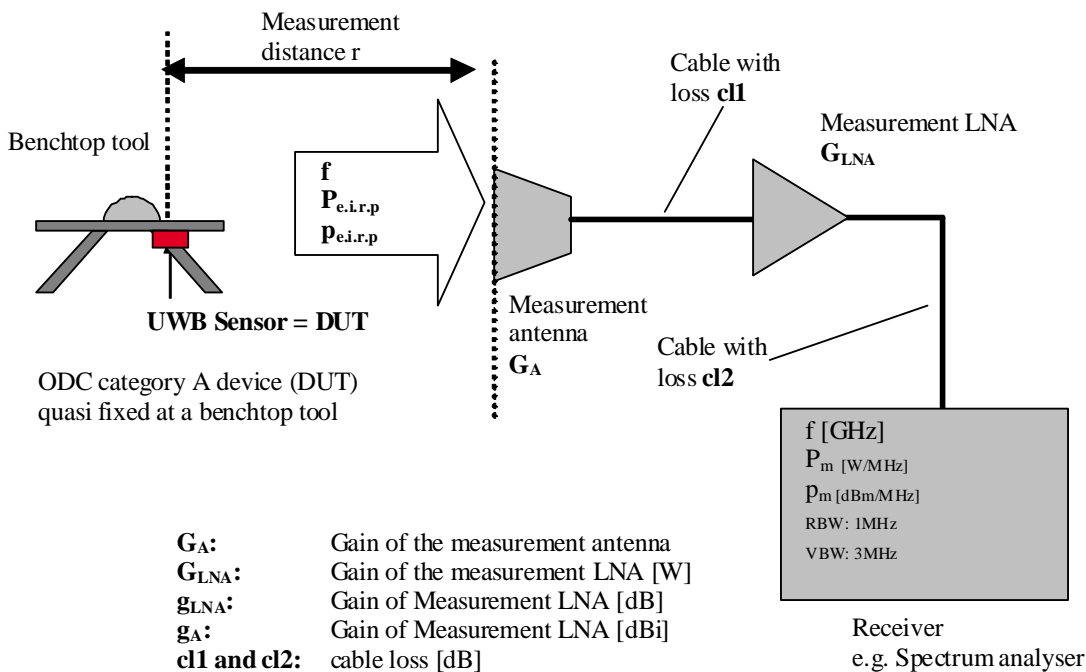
Measurement distance r

Benchtop tool

f
$P_{e.i.r.p}$
$p_{e.i.r.p}$

Cable with loss **cl1**

Measurement LNA
$G_{LNA}$

UWB Sensor = DUT

Measurement antenna
$G_A$

Cable with loss **cl2**

ODC category A device (DUT) quasi fixed at a benchtop tool

f [GHz]
$P_{m\ [W/MHz]}$
$p_{m\ [dBm/MHz]}$
RBW: 1MHz
VBW: 3MHz

| | |
|---|---|
| $G_A$: | Gain of the measurement antenna |
| $G_{LNA}$: | Gain of the measurement LNA [W] |
| $g_{LNA}$: | Gain of Measurement LNA [dB] |
| $g_A$: | Gain of Measurement LNA [dBi] |
| cl1 and cl2: | cable loss [dB] |

Receiver
e.g. Spectrum analyser